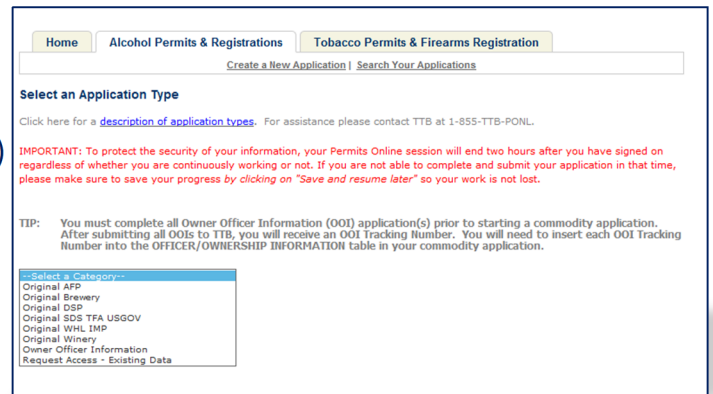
Home | Alcohol Permits & Registrations | Tobacco Permits & Firearms Registration

Create a New Application | Search Your Applications

Select an Application Type

Click here for a description of application types. For assistance please contact TTB at 1-855-TTB-PONL.

IMPORTANT: To protect the security of your information, your Permits Online session will end two hours after you have signed on regardless of whether you are continuously working or not. If you are not able to complete and submit your application in that time, please make sure to save your progress by clicking on "Save and resume later" so your work is not lost.

TIP: You must complete all Owner Officer Information (OOI) application(s) prior to starting a commodity application. After submitting all OOIs to TTB, you will receive an OOI Tracking Number. You will need to insert each OOI Tracking Number into the OFFICER/OWNERSHIP INFORMATION table in your commodity application.

--Select a Category--
Original AFP
Original Brewery
Original DSP
Original SDS TFA USGOV
Original WHL IMP
Original Winery
Owner Officer Information
Request Access - Existing Data